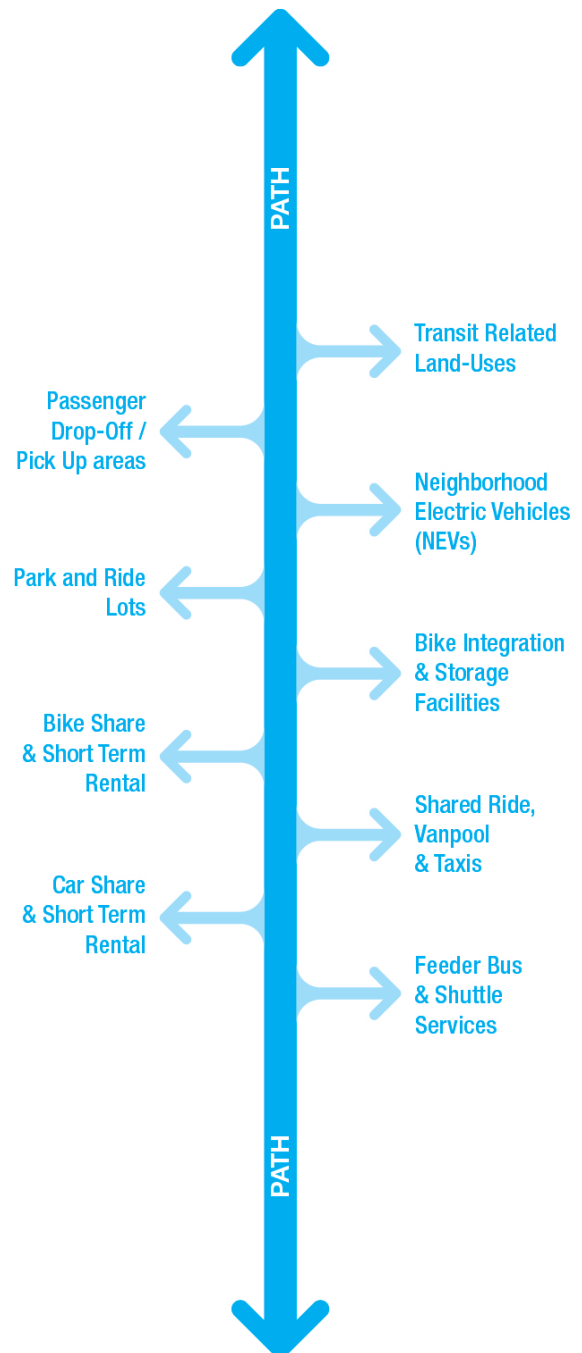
PATH

Transit Related Land-Uses

Passenger Drop-Off / Pick Up areas

Neighborhood Electric Vehicles (NEVs)

Park and Ride Lots

Bike Integration & Storage Facilities

Bike Share & Short Term Rental

Shared Ride, Vanpool & Taxis

Car Share & Short Term Rental

Feeder Bus & Shuttle Services

PATH